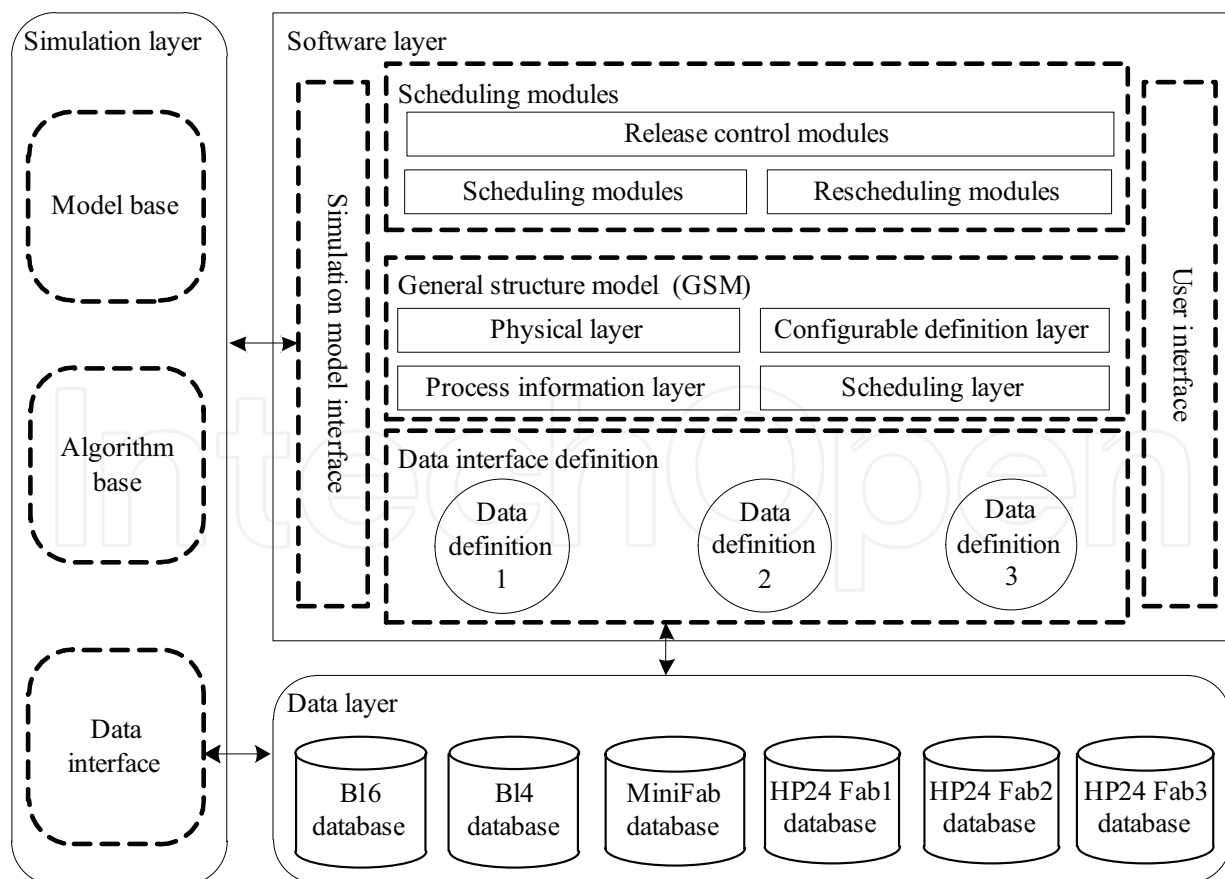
Simulation layer

Model base

Algorithm base

Data interface

Software layer

Simulation model interface

Scheduling modules

Release control modules

Scheduling modules

Rescheduling modules

General structure model (GSM)

Physical layer

Configurable definition layer

Process information layer

Scheduling layer

Data interface definition

Data definition 1

Data definition 2

Data definition 3

User interface

Data layer

Bl6 database

Bl4 database

MiniFab database

HP24 Fab1 database

HP24 Fab2 database

HP24 Fab3 database